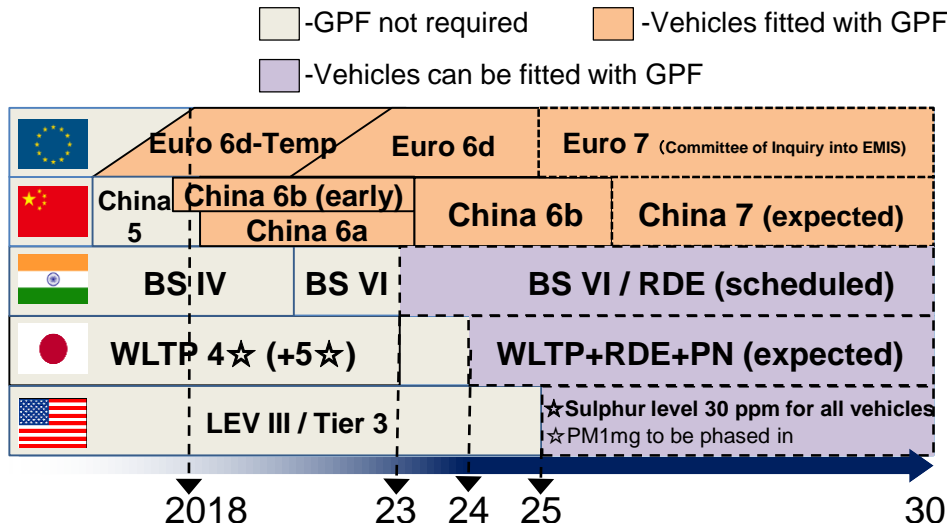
-GPF not required
-Vehicles fitted with GPF
-Vehicles can be fitted with GPF

Euro 6d-Temp
Euro 6d
Euro 7 (Committee of Inquiry into EMIS)

China 5
China 6b (early)
China 6a
China 6b
China 7 (expected)

BS IV
BS VI
BS VI / RDE (scheduled)

WLTP 4☆ (+5☆)
WLTP+RDE+PN (expected)

LEV III / Tier 3
☆Sulphur level 30 ppm for all vehicles
☆PM1mg to be phased in

2018
23
24
25
30